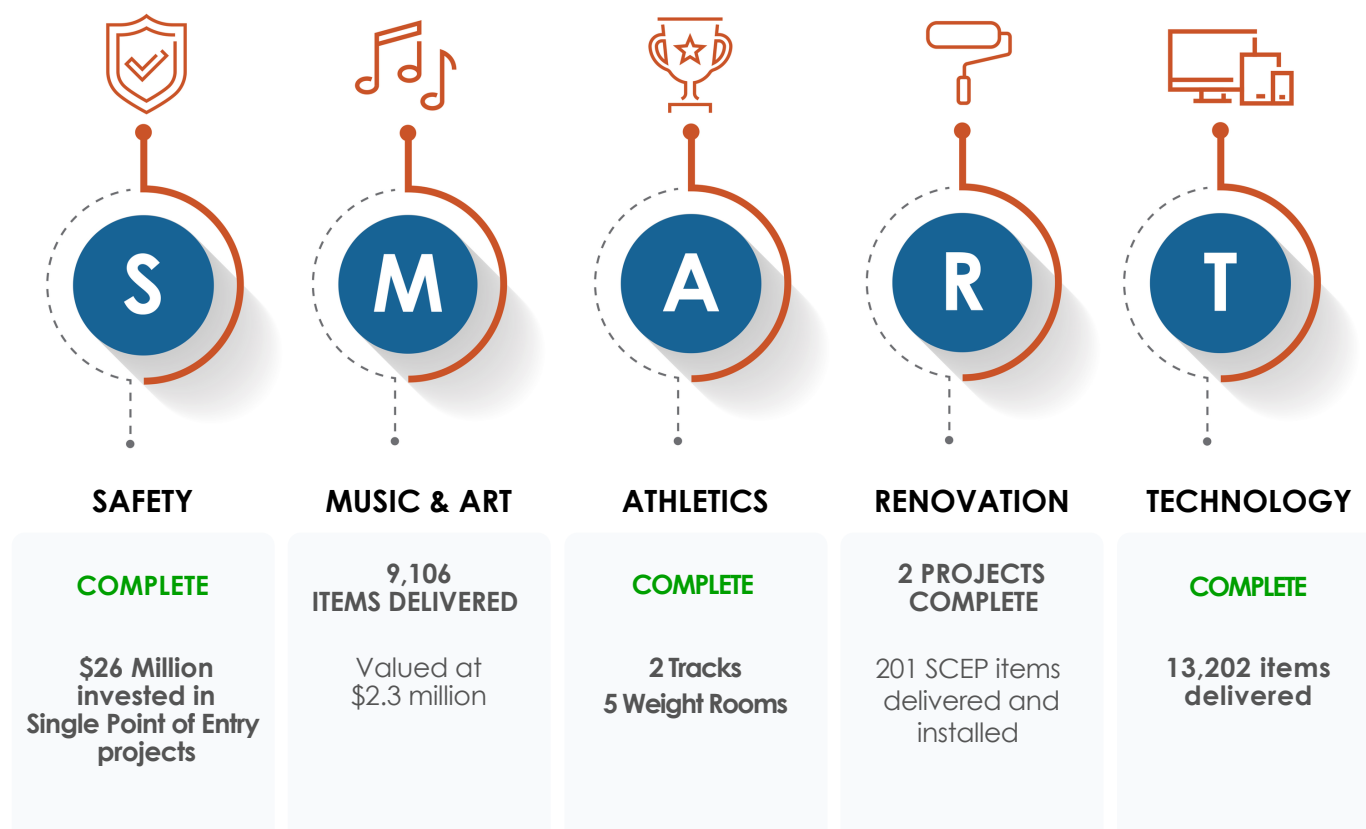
S

M

A

R

T

SAFETY

COMPLETE

$26 Million invested in Single Point of Entry projects

MUSIC & ART

9,106 ITEMS DELIVERED

Valued at $2.3 million

ATHLETICS

COMPLETE

2 Tracks

5 Weight Rooms

RENOVATION

2 PROJECTS COMPLETE

201 SCEP items delivered and installed

TECHNOLOGY

COMPLETE

13,202 items delivered